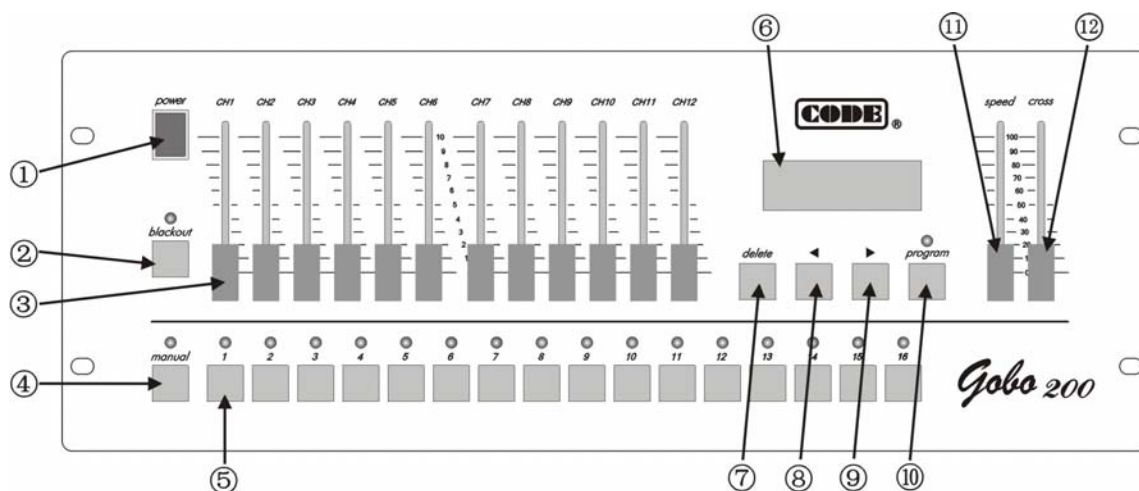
⑥ ⑪ ⑫

power

CH1 CH2 CH3 CH4 CH5 CH6 CH7 CH8 CH9 CH10 CH11 CH12

CODE®

speed cross

10 9 8 7 6 5 4 3 2 1

100 90 80 70 60 50 40 30 20 1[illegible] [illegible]

①

blackout

②

③

delete ◄ ► program

manual 1 2 3 4 5 6 7 8 9 10 11 12 13 14 15 16

④

Gobo 200

⑤ ⑦ ⑧ ⑨ ⑩